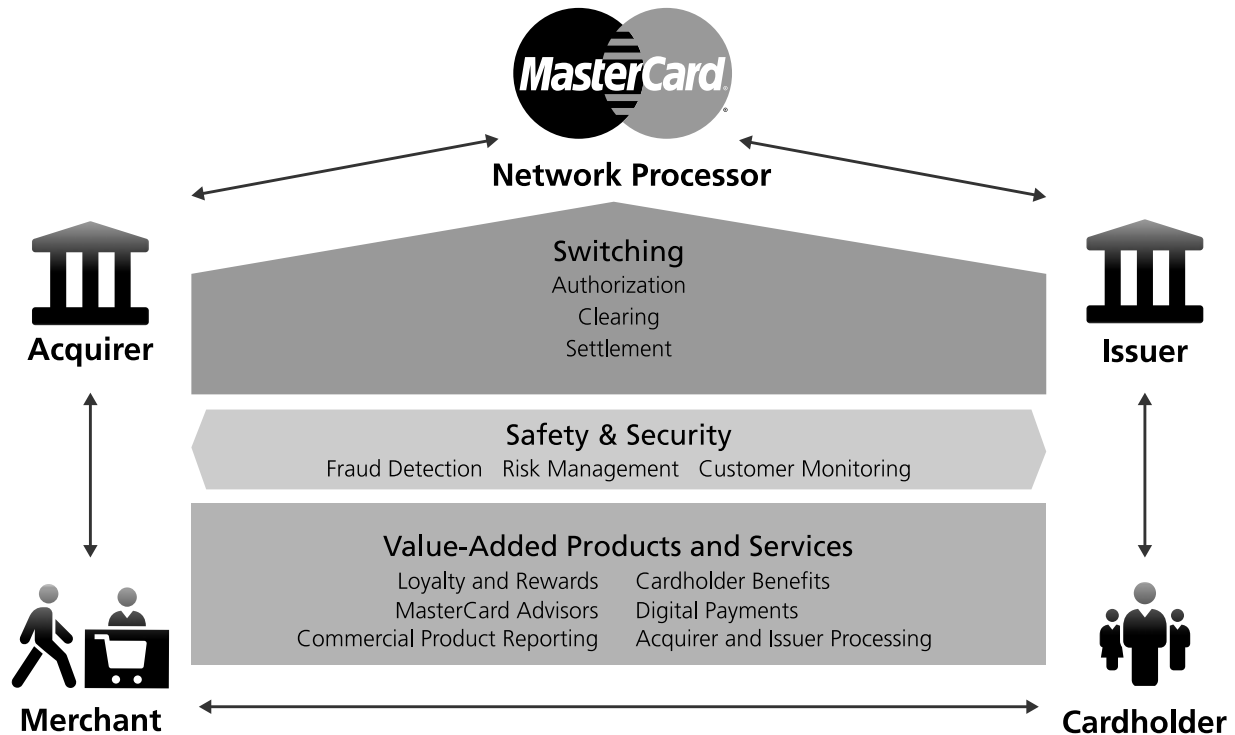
MasterCard

Network Processor

Acquirer

Issuer

Switching
Authorization
Clearing
Settlement

Safety & Security
Fraud Detection Risk Management Customer Monitoring

Value-Added Products and Services
Loyalty and Rewards
MasterCard Advisors
Commercial Product Reporting
Cardholder Benefits
Digital Payments
Acquirer and Issuer Processing

Merchant

Cardholder